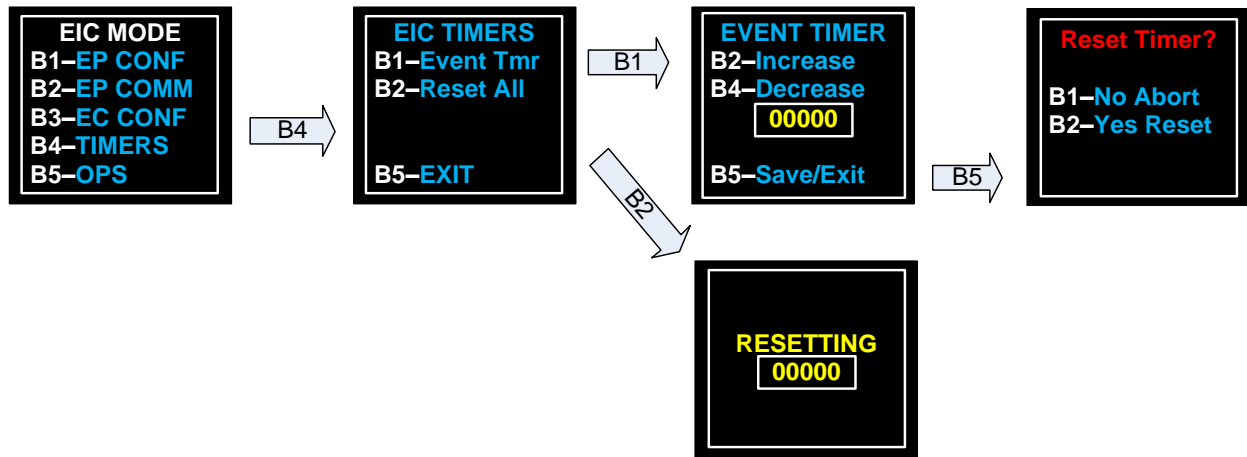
EIC MODE
B1–EP CONF
B2–EP COMM
B3–EC CONF
B4–TIMERS
B5–OPS

B4

EIC TIMERS
B1–Event Tmr
B2–Reset All

B5–EXIT

B1

B2

EVENT TIMER
B2–Increase
B4–Decrease
00000

B5–Save/Exit

RESETTING
00000

B5

Reset Timer?

B1–No Abort
B2–Yes Reset